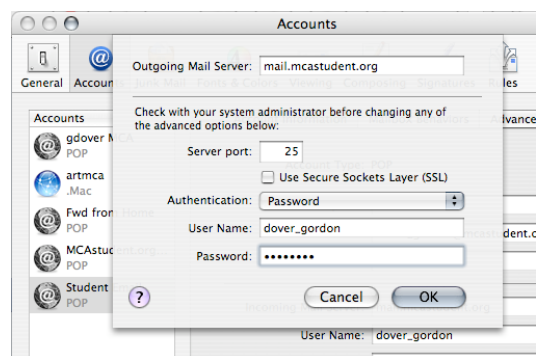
Accounts

General
Accounts
Junk Mail
Fonts & Colors
Viewing
Composing
Signatures
Rules

Accounts
gdover M
POP
artmca
.Mac
Fwd from Home
POP
MCAstudent.org
POP
Student
POP

Advance

Account Type: POP

udent.o

Incoming Mail Server: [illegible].org

User Name: dover_gordon

Outgoing Mail Server: mail.mcastudent.org

Check with your system administrator before changing any of the advanced options below:

Server port: 25

Use Secure Sockets Layer (SSL)

Authentication: Password

User Name: dover_gordon

Password: ••••••••

?

Cancel

OK